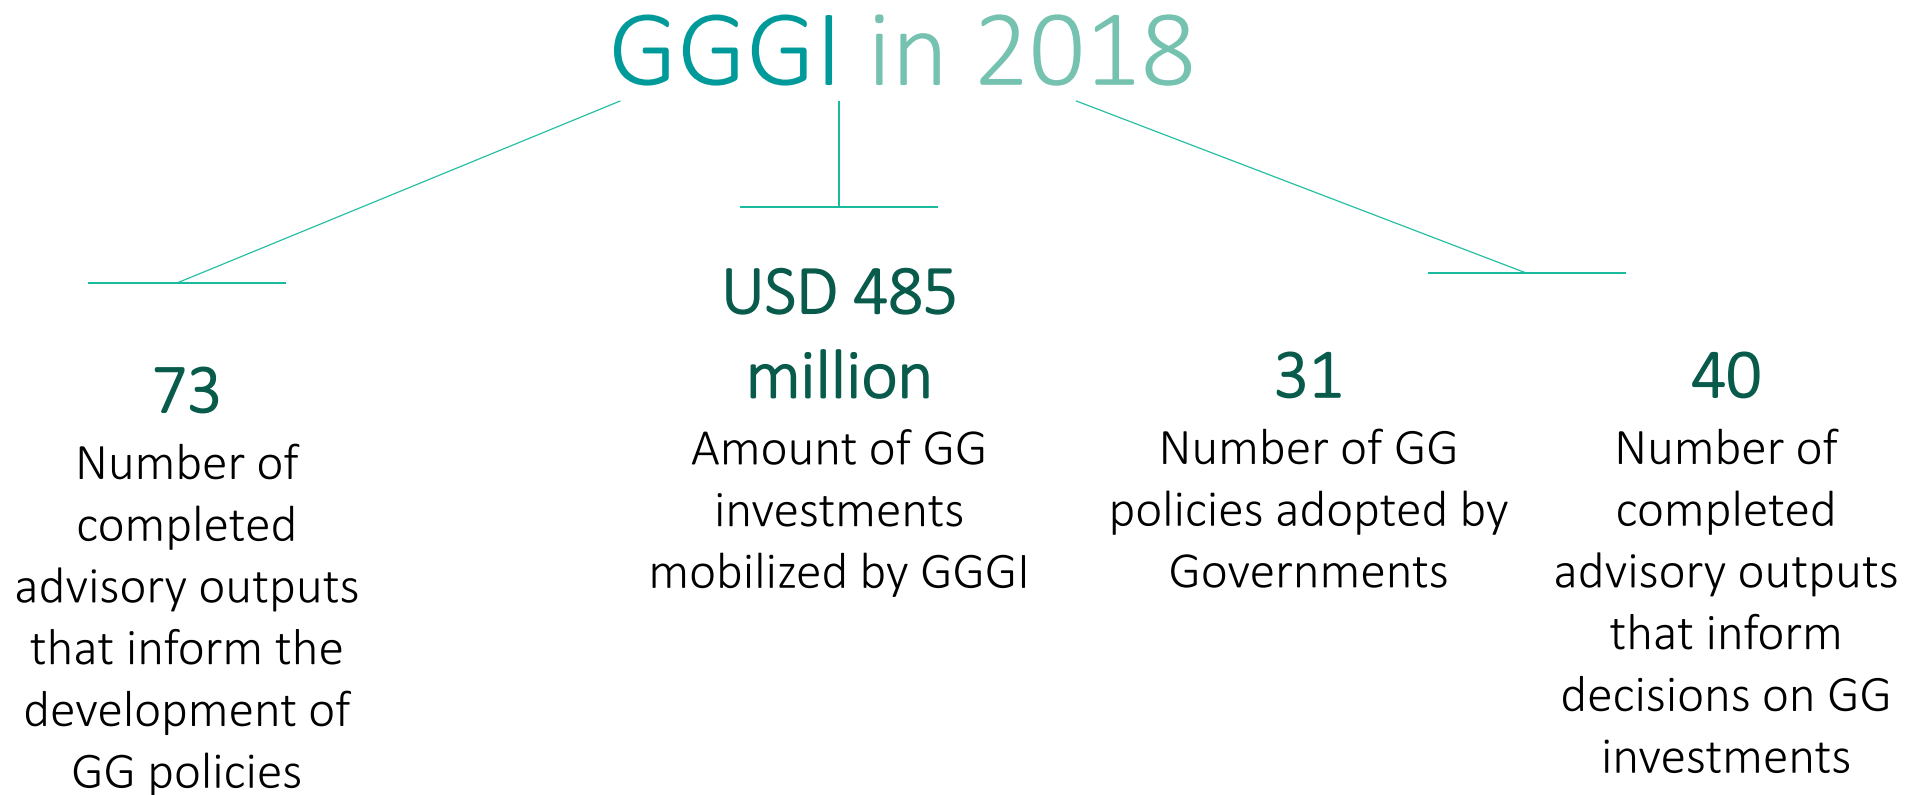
GGGI in 2018

73
Number of completed advisory outputs that inform the development of GG policies

USD 485 million
Amount of GG investments mobilized by GGGI

31
Number of GG policies adopted by Governments

40
Number of completed advisory outputs that inform decisions on GG investments